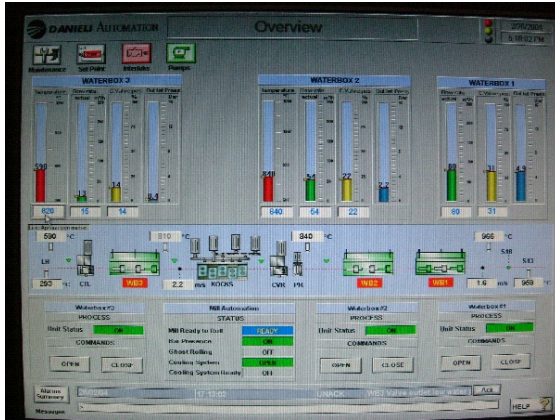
DANIELI AUTOMATION

Overview

20/2004
5:10:02 PM

Maintenance
Set Point
Interlocks
Pumps

WATERBOX 3

Temperature
Flow rate actual
C.Valve pos
Outlet Press

530
13
14
8.4
820
15
14

WATERBOX 2

Temperature
Flow rate actual
C.Valve pos
Outlet Press

848
54
22
2.1
840
54
22

WATERBOX 1

Flow rate actual
C.Valve pos
Outlet Press

60
31
4.9
80
31

590 °C
810 °C
840 °C
966 °C

LR
CIL
WB3
KOCKS
CVR
WB2
WB1
S38
S43

293
2.2 m/s
1.6 m/s
969

Waterbox #3
PROCESS
Unit Status
ON
COMMANDS
OPEN
CLOSE

Mill Automation
STATUS
Mill Ready to Roll
READY
Bar Presence
ON
Ghost Rolling
OFF
Cooling System
OPEN
Cooling System Ready
ON

Waterbox #2
PROCESS
Unit Status
ON
COMMANDS
OPEN
CLOSE

Waterbox #1
PROCESS
Unit Status
ON
COMMANDS
OPEN
CLOSE

Alarms Summary
5/20/2004
17:13:02
UNACK
WB3 Valve outlet low water
Ack
Message
HELP